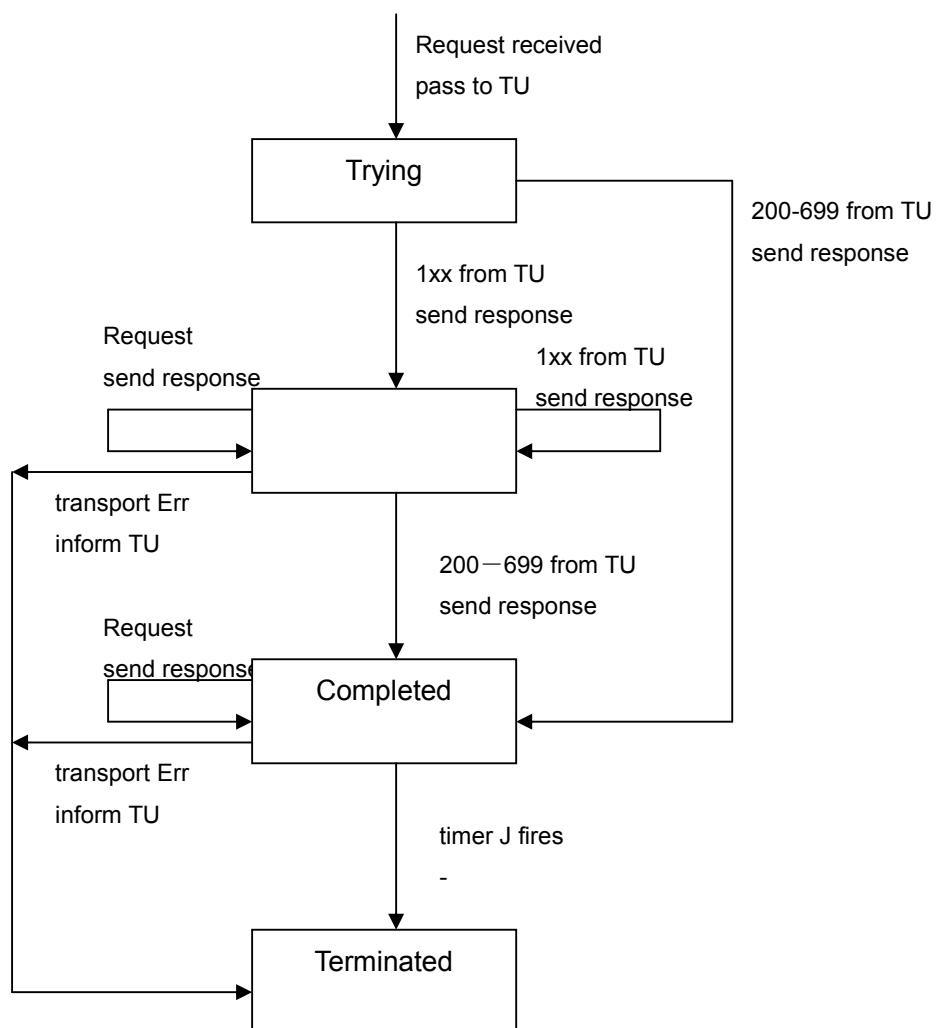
Request received
pass to TU

Trying

200-699 from TU
send response

1xx from TU
send response

Request
send response

1xx from TU
send response

transport Err
inform TU

200－699 from TU
send response

Request
send response

Completed

transport Err
inform TU

timer J fires
-

Terminated